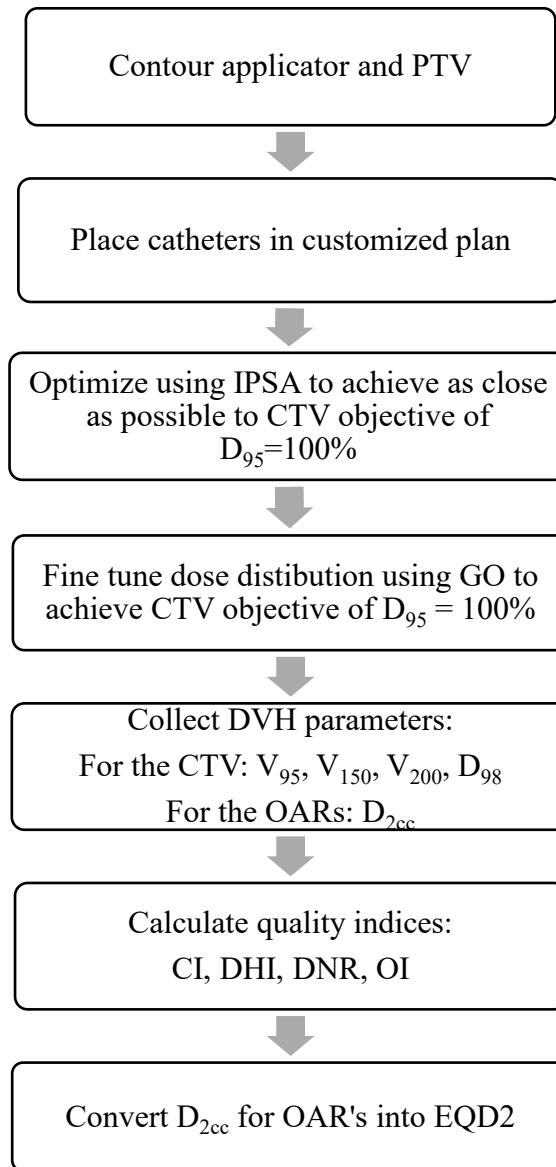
Contour applicator and PTV

Place catheters in customized plan

Optimize using IPSA to achieve as close as possible to CTV objective of $D_{95}$=100%

Fine tune dose distibution using GO to achieve CTV objective of $D_{95}$ = 100%

Collect DVH parameters:
For the CTV: $V_{95}$, $V_{150}$, $V_{200}$, $D_{98}$
For the OARs: $D_{2cc}$

Calculate quality indices:
CI, DHI, DNR, OI

Convert $D_{2cc}$ for OAR's into EQD2